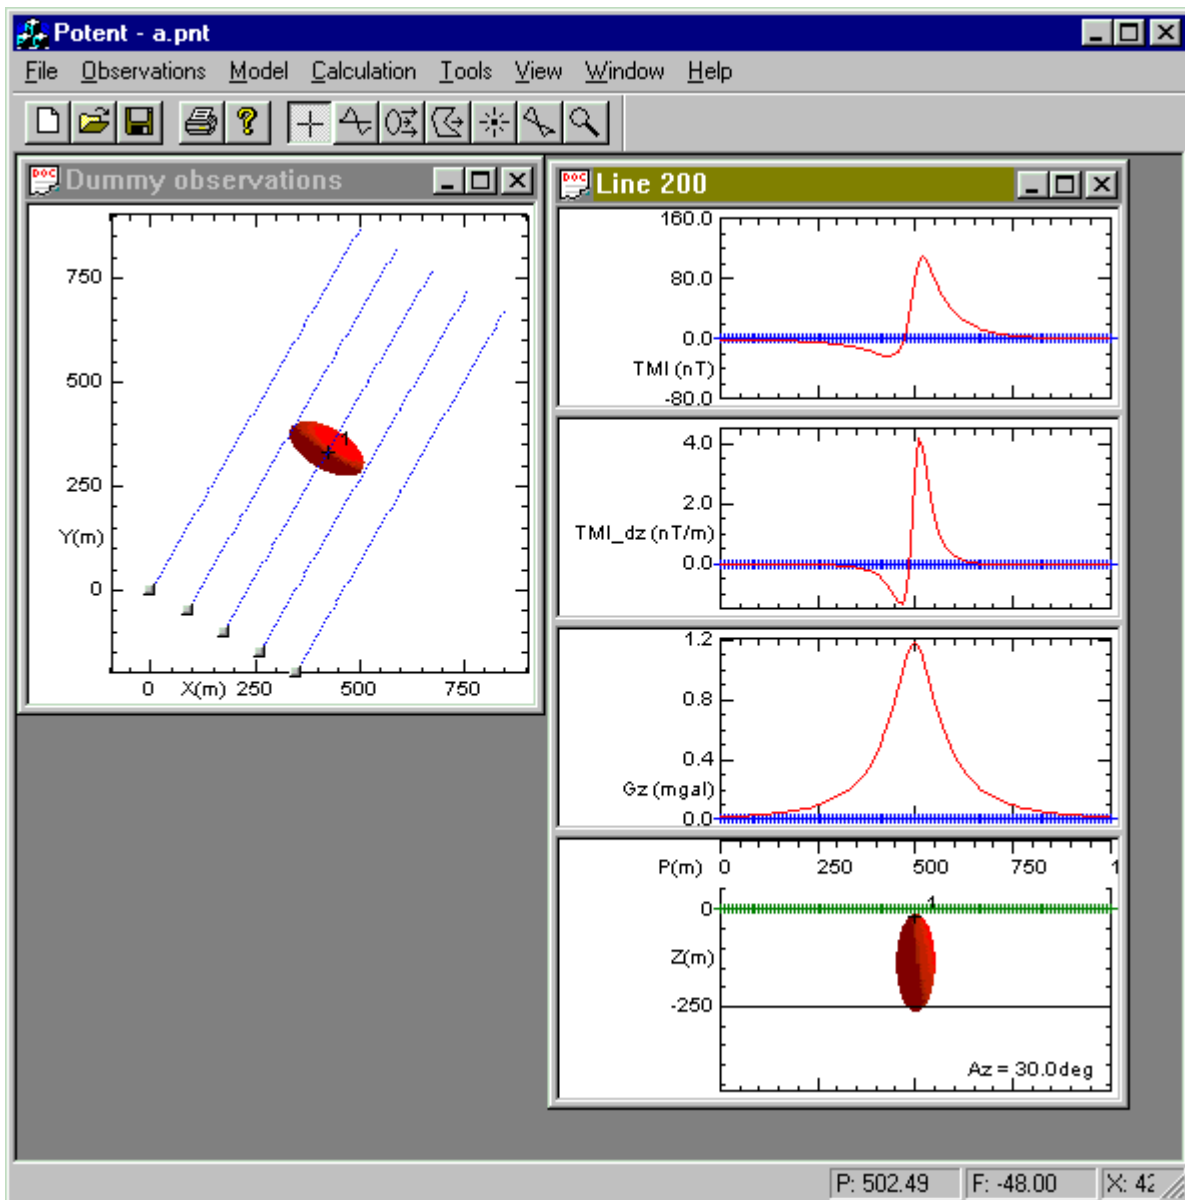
Potent - a.pnt

File Observations Model Calculation Tools View Window Help

Dummy observations

750

500

250

Y(m)

0

0 X(m) 250 500 750

1

Line 200

160.0

80.0

0.0

TMI (nT)

-80.0

4.0

2.0

TMI_dz (nT/m)

0.0

1.2

0.8

0.4

Gz (mgal)

0.0

P(m) 0 250 500 750 1

0

1

Z(m)

-250

Az = 30.0deg

P: 502.49 F: -48.00 X: 4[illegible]